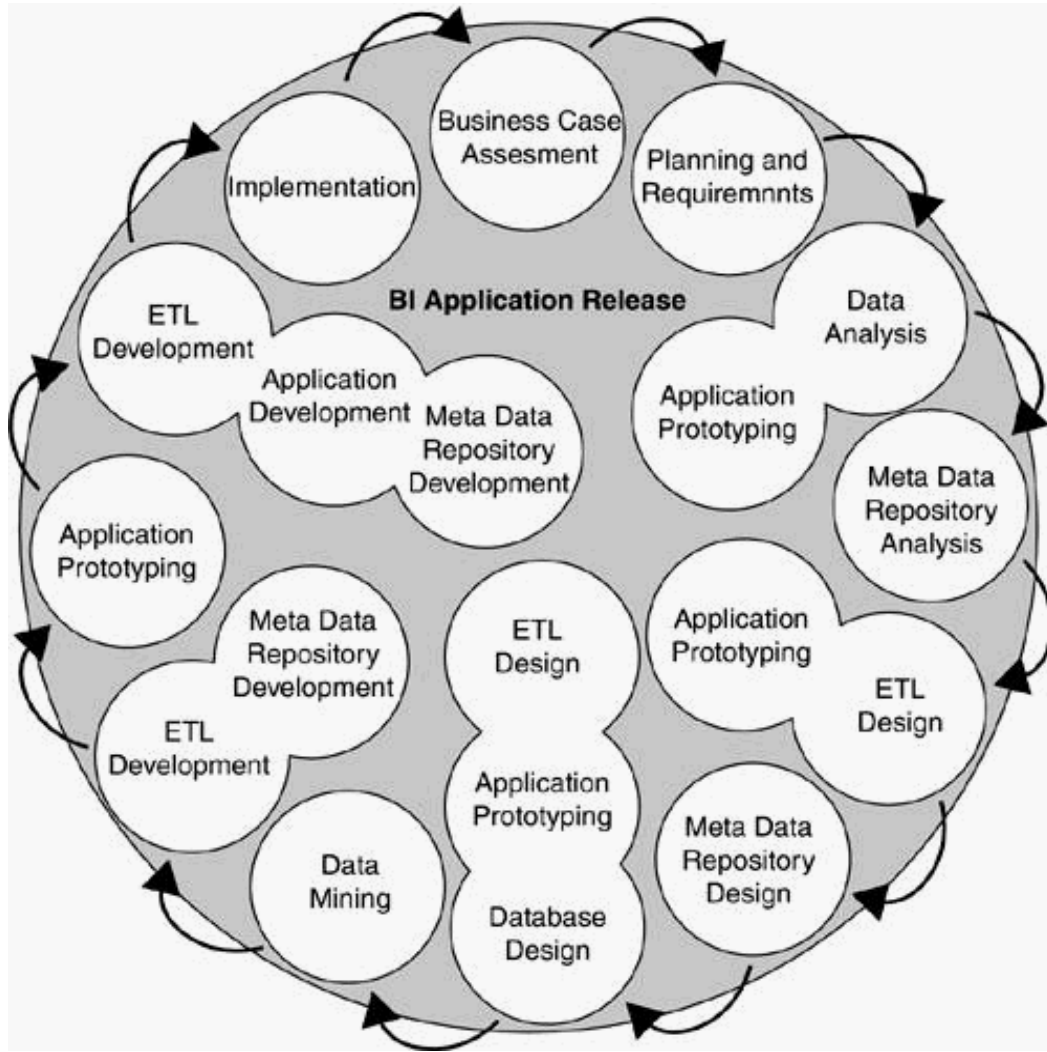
Business Case Assesment

Planning and Requiremnnts

Data Analysis

Application Prototyping

Meta Data Repository Analysis

Application Prototyping

ETL Design

Meta Data Repository Design

ETL Design

Application Prototyping

Database Design

Data Mining

Meta Data Repository Development

ETL Development

Application Prototyping

ETL Development

Application Development

Meta Data Repository Development

Implementation

BI Application Release